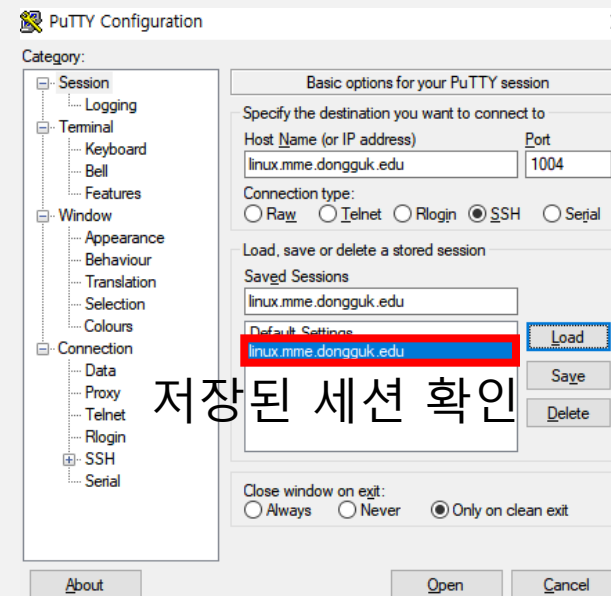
PuTTY Configuration

Category:

Session
Logging
Terminal
Keyboard
Bell
Features
Window
Appearance
Behaviour
Translation
Selection
Colours
Connection
Data
Proxy
Telnet
Rlogin
SSH
Serial

Basic options for your PuTTY session

Specify the destination you want to connect to

Host Name (or IP address)
linux.mme.dongguk.edu

Port
1004

Connection type:
Raw Telnet Rlogin SSH Serial

Load, save or delete a stored session

Saved Sessions
linux.mme.dongguk.edu

Default Settings
linux.mme.dongguk.edu

Load
Save
Delete

저장된 세션 확인

Close window on exit:
Always Never Only on clean exit

About
Open
Cancel